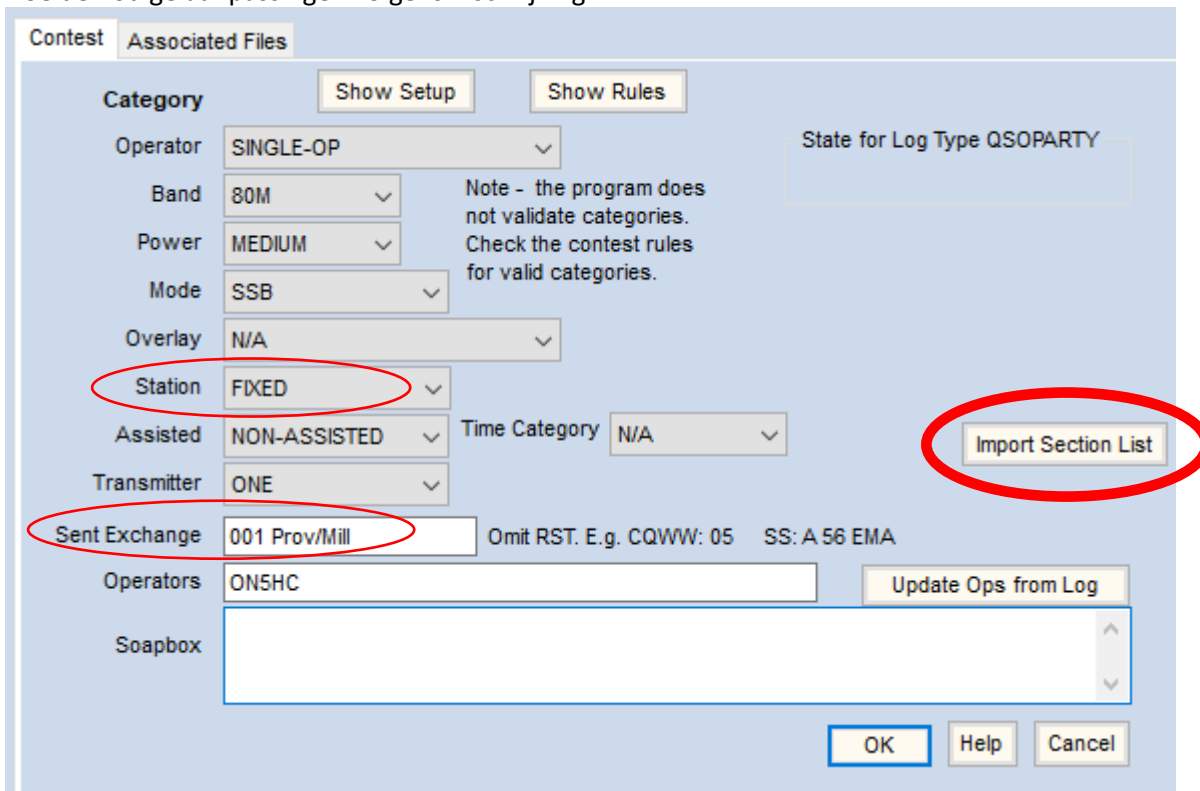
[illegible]

Contest
Associated Files

Category
Show Setup
Show Rules

Operator SINGLE-OP
State for Log Type QSOPARTY
Band 80M
Note - the program does not validate categories. Check the contest rules for valid categories.
Power MEDIUM
Mode SSB
Overlay N/A
Station FIXED
Assisted NON-ASSISTED
Time Category N/A
Import Section List
Transmitter ONE
Sent Exchange 001 Prov/Mill
Omit RST. E.g. CQWW: 05 SS: A 56 EMA
Operators ON5HC
Update Ops from Log
Soapbox

OK
Help
Cancel